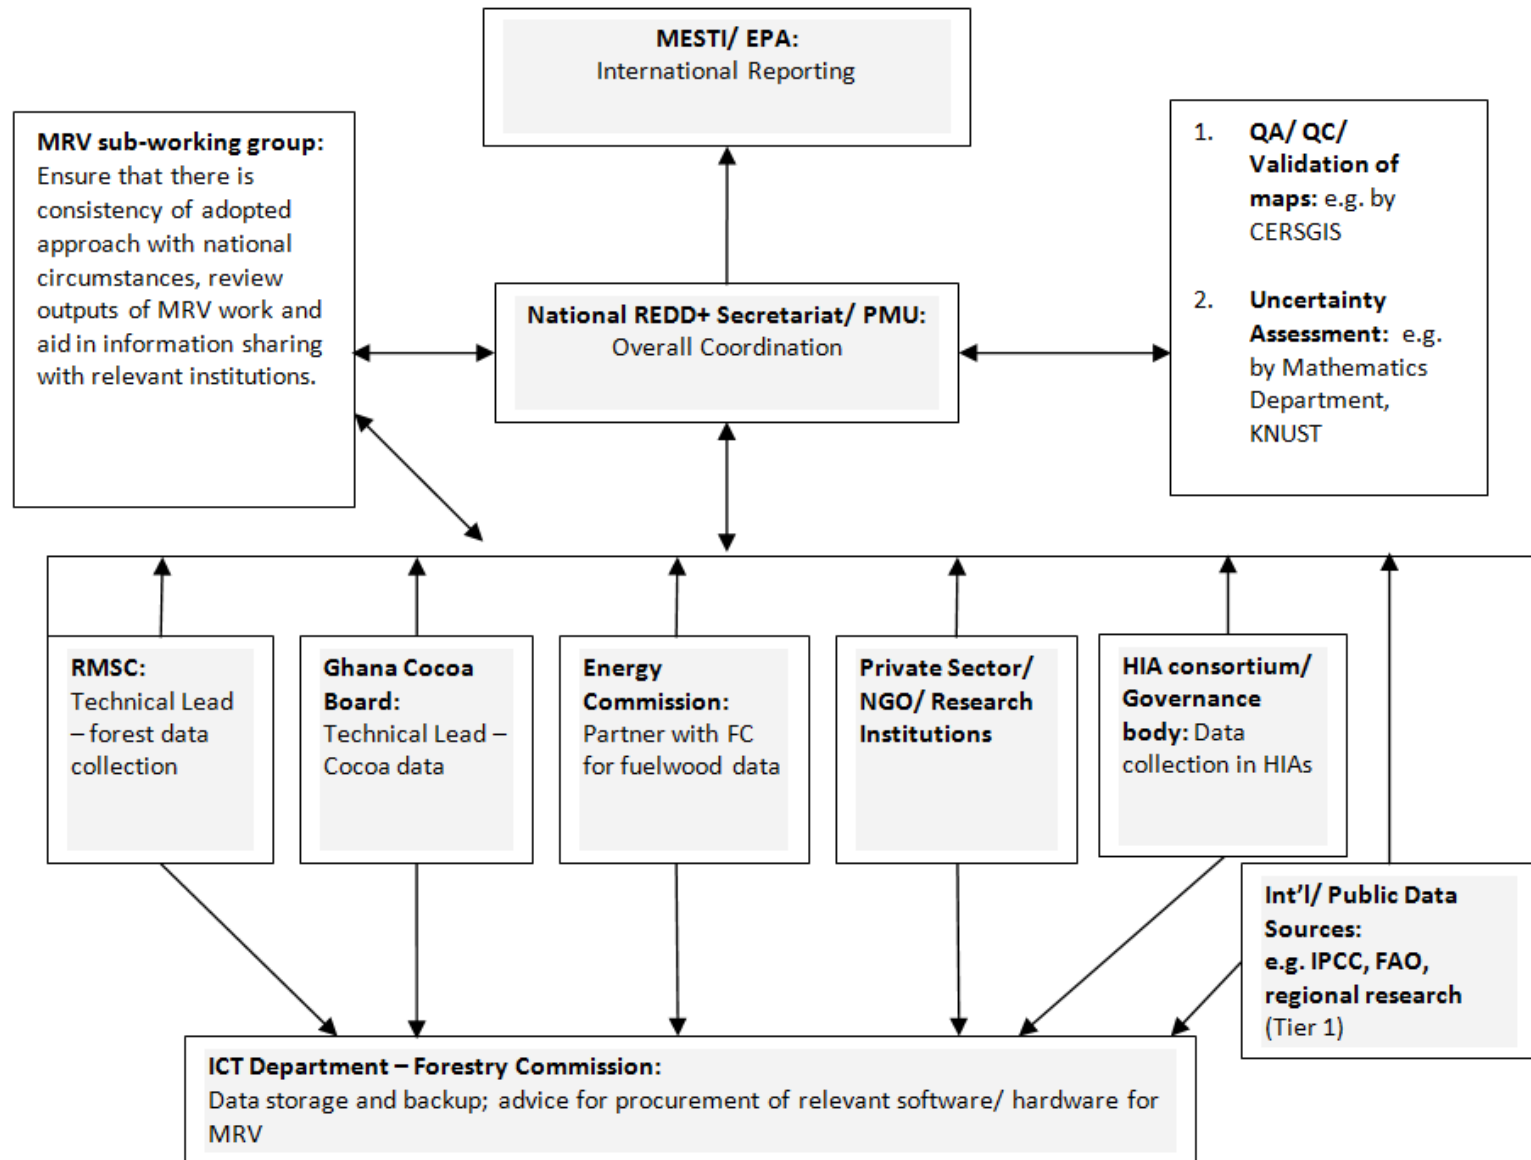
MESTI/ EPA:
International Reporting

MRV sub-working group: Ensure that there is consistency of adopted approach with national circumstances, review outputs of MRV work and aid in information sharing with relevant institutions.

National REDD+ Secretariat/ PMU:
Overall Coordination

1. QA/ QC/ Validation of maps: e.g. by CERSGIS

2. Uncertainty Assessment: e.g. by Mathematics Department, KNUST

RMSC: Technical Lead – forest data collection

Ghana Cocoa Board: Technical Lead – Cocoa data

Energy Commission: Partner with FC for fuelwood data

Private Sector/ NGO/ Research Institutions

HIA consortium/ Governance body: Data collection in HIAs

Int'l/ Public Data Sources: e.g. IPCC, FAO, regional research (Tier 1)

ICT Department – Forestry Commission:
Data storage and backup; advice for procurement of relevant software/ hardware for MRV